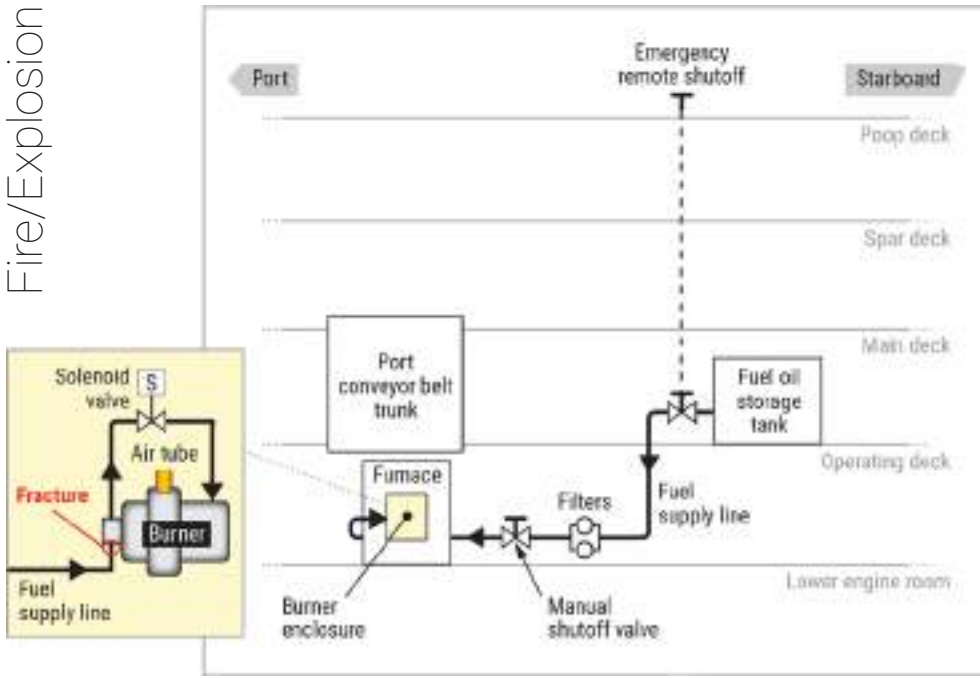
Fire/Explosion

Port

Emergency remote shutoff

Starboard

Poop deck

Spar deck

Main deck

Operating deck

Lower engine room

Port conveyor belt trunk

Fuel oil storage tank

Furnace

Filters

Fuel supply line

Burner enclosure

Manual shutoff valve

Solenoid valve

S

Air tube

Fracture

Burner

Fuel supply line